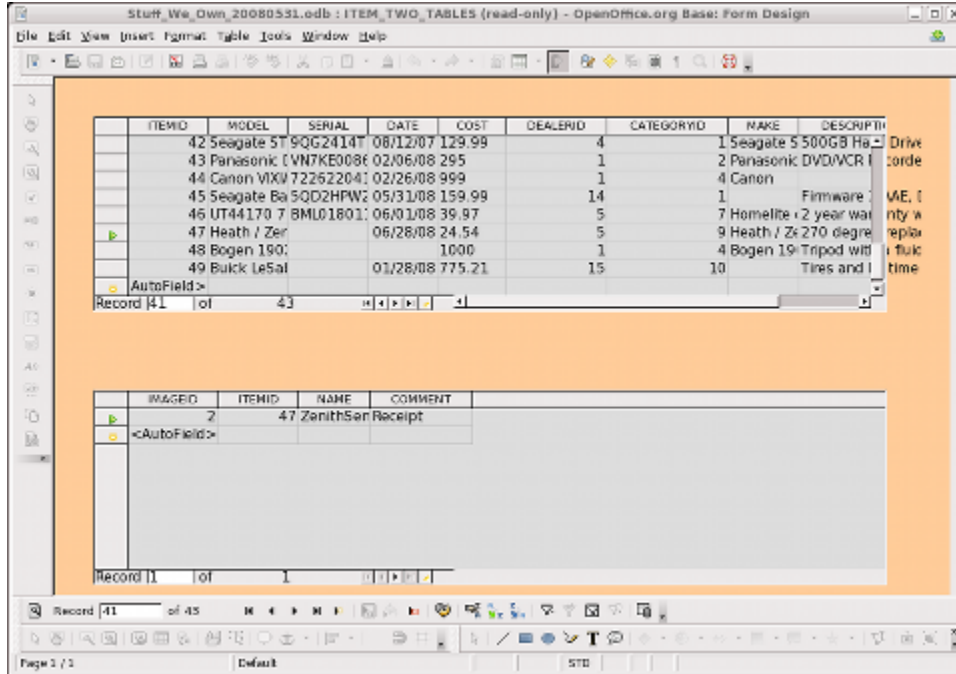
Stuff_We_Own_20080531.odb : ITEM_TWO_TABLES (read-only) - OpenOffice.org Base: Form Design

File Edit View Insert Format Table Tools Window Help

| | ITEMID | MODEL | SERIAL | DATE | COST | DEALERID | CATEGORYID | MAKE | DESCRIPTI |
|---|---|---|---|---|---|---|---|---|---|
| | 42 | Seagate 5T | 9QG2414T | 08/12/07 | 129.99 | 4 | 1 | Seagate 5 | 500GB Ha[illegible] Drive |
| | 43 | Panasonic [ | VN7KE0086 | 02/06/08 | 295 | 1 | 2 | Panasonic | DVD/VCR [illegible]corde |
| | 44 | Canon VIXI | 722622041 | 02/26/08 | 999 | 1 | 4 | Canon | |
| | 45 | Seagate Ba | 5QD2HPW2 | 05/31/08 | 159.99 | 14 | 1 | | Firmware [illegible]ME, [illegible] |
| | 46 | UT44170 7 | BML01801 | 06/01/08 | 39.97 | 5 | 7 | Homelite ( | 2 year war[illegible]nty w |
| ▶ | 47 | Heath / Zer | | 06/28/08 | 24.54 | 5 | 9 | Heath / Ze | 270 degre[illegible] replac |
| | 48 | Bogen 190 | | | 1000 | 1 | 4 | Bogen 19 | Tripod wit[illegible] fluid |
| | 49 | Buick LeSal | | 01/28/08 | 775.21 | 15 | 10 | | Tires and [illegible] time |
| | AutoField> | | | | | | | | |

Record 41 of 43

| | IMAGEID | ITEMID | NAME | COMMENT |
|---|---|---|---|---|
| ▶ | 2 | 47 | ZenithSen | Receipt |
| | <AutoField> | | | |

Record 1 of 1

Record 41 of 43

Page 1 / 1 Default STD